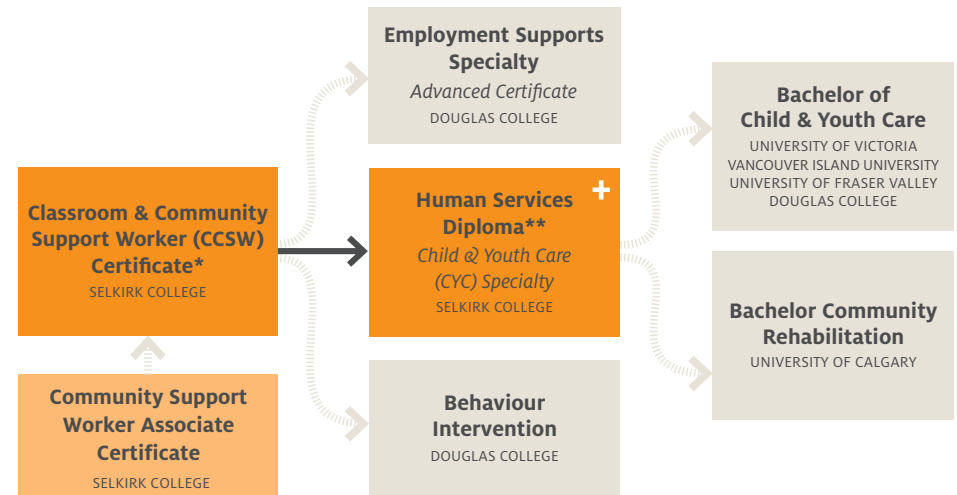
Classroom & Community Support Worker (CCSW) Certificate*
SELKIRK COLLEGE

Community Support Worker Associate Certificate
SELKIRK COLLEGE

Employment Supports Specialty
Advanced Certificate
DOUGLAS COLLEGE

Human Services Diploma**
+
Child & Youth Care (CYC) Specialty
SELKIRK COLLEGE

Behaviour Intervention
DOUGLAS COLLEGE

Bachelor of Child & Youth Care
UNIVERSITY OF VICTORIA
VANCOUVER ISLAND UNIVERSITY
UNIVERSITY OF FRASER VALLEY
DOUGLAS COLLEGE

Bachelor Community Rehabilitation
UNIVERSITY OF CALGARY